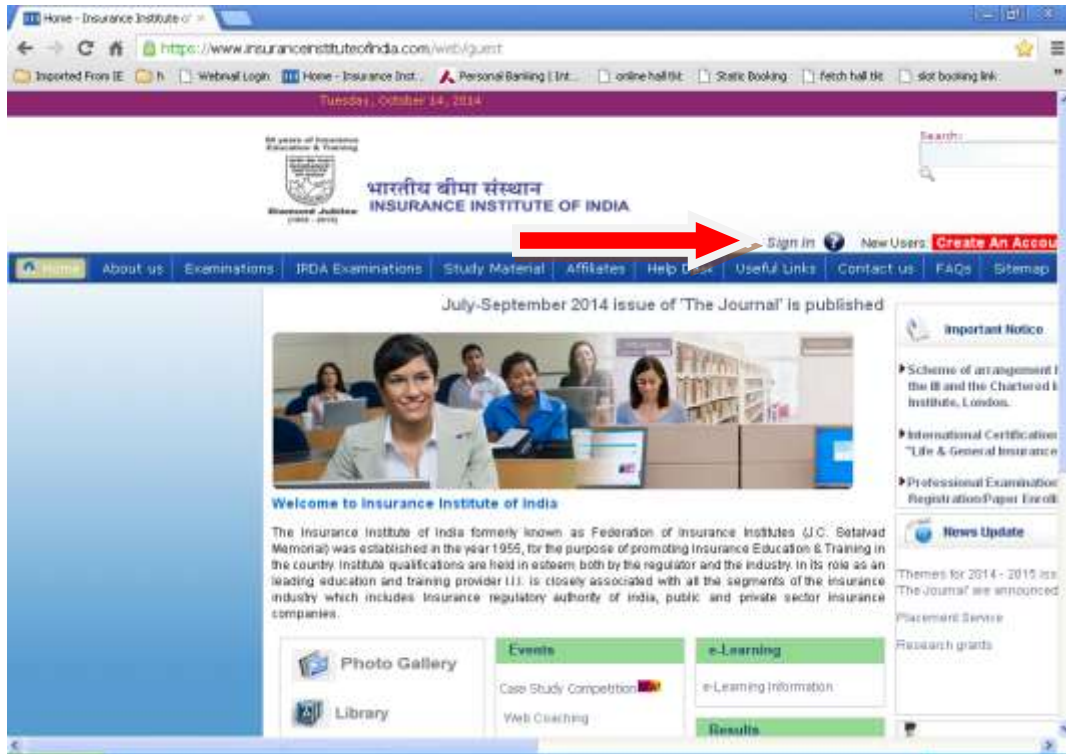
Home - Insurance Institute o ×

https://www.insuranceinstituteofindia.com/web/guest

Imported From IE h Webmail Login Home - Insurance Inst... Personal Banking | Int... online hall tkt Static Booking fetch hall tkt slot booking link

Tuesday, October 14, 2014

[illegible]

Diamond Jubilee

भारतीय बीमा संस्थान
INSURANCE INSTITUTE OF INDIA

Search:

Sign In New Users Create An Accou

Home | About us | Examinations | IRDA Examinations | Study Material | Affiliates | Help Desk | Useful Links | Contact us | FAQs | Sitemap

July-September 2014 issue of 'The Journal' is published

Important Notice

Scheme of arrangement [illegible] the III and the Chartered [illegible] Institute, London.

International Certification "Life & General Insurance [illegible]

Professional Examination Registration/Paper Enroll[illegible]

Welcome to Insurance Institute of India

The Insurance Institute of India formerly known as Federation of Insurance Institutes (J.C. Setalvad Memorial) was established in the year 1955, for the purpose of promoting Insurance Education & Training in the country. Institute qualifications are held in esteem both by the regulator and the industry. In its role as an leading education and training provider I.I.I. is closely associated with all the segments of the insurance industry which includes Insurance regulatory authority of india, public and private sector insurance companies.

News Update

Themes for 2014 - 2015 iss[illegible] 'The Journal' are announced

Placement Service

Research grants

Photo Gallery

Library

Events

Case Study Competition NEW

Web Coaching

e-Learning

e-Learning Information

Results